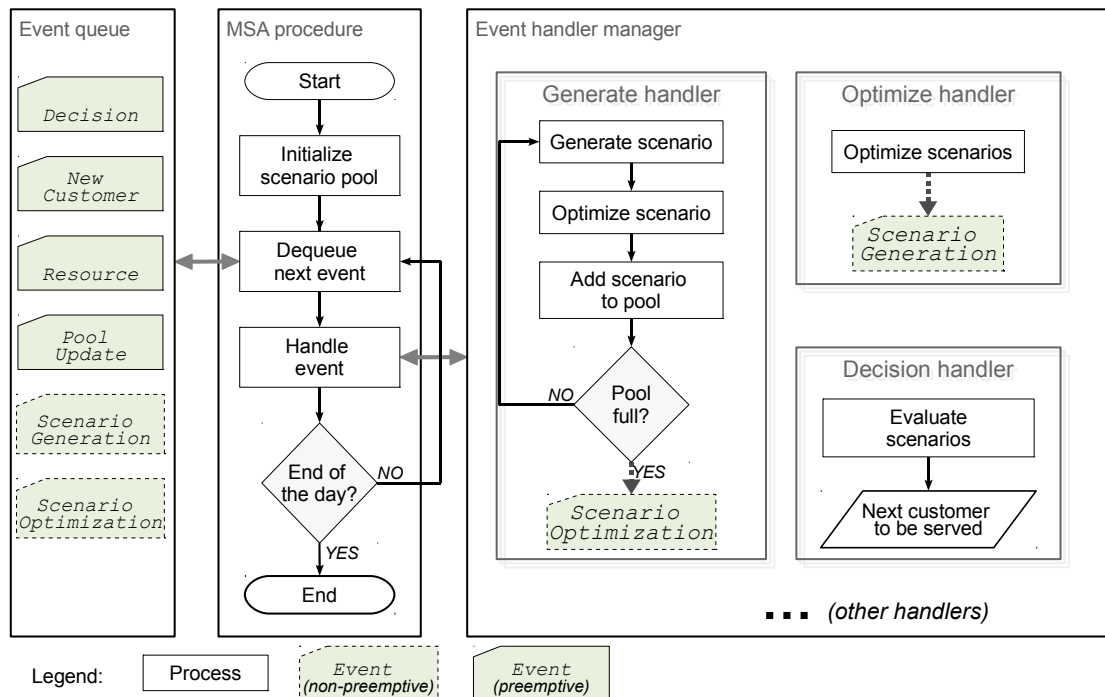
Event queue

Decision

New Customer

Resource

Pool Update

Scenario Generation

Scenario Optimization

MSA procedure

Start

Initialize scenario pool

Dequeue next event

Handle event

End of the day?

NO

YES

End

Event handler manager

Generate handler

Generate scenario

Optimize scenario

Add scenario to pool

Pool full?

NO

YES

Scenario Optimization

Optimize handler

Optimize scenarios

Scenario Generation

Decision handler

Evaluate scenarios

Next customer to be served

... (other handlers)

Legend: Process Event (non-preemptive) Event (preemptive)